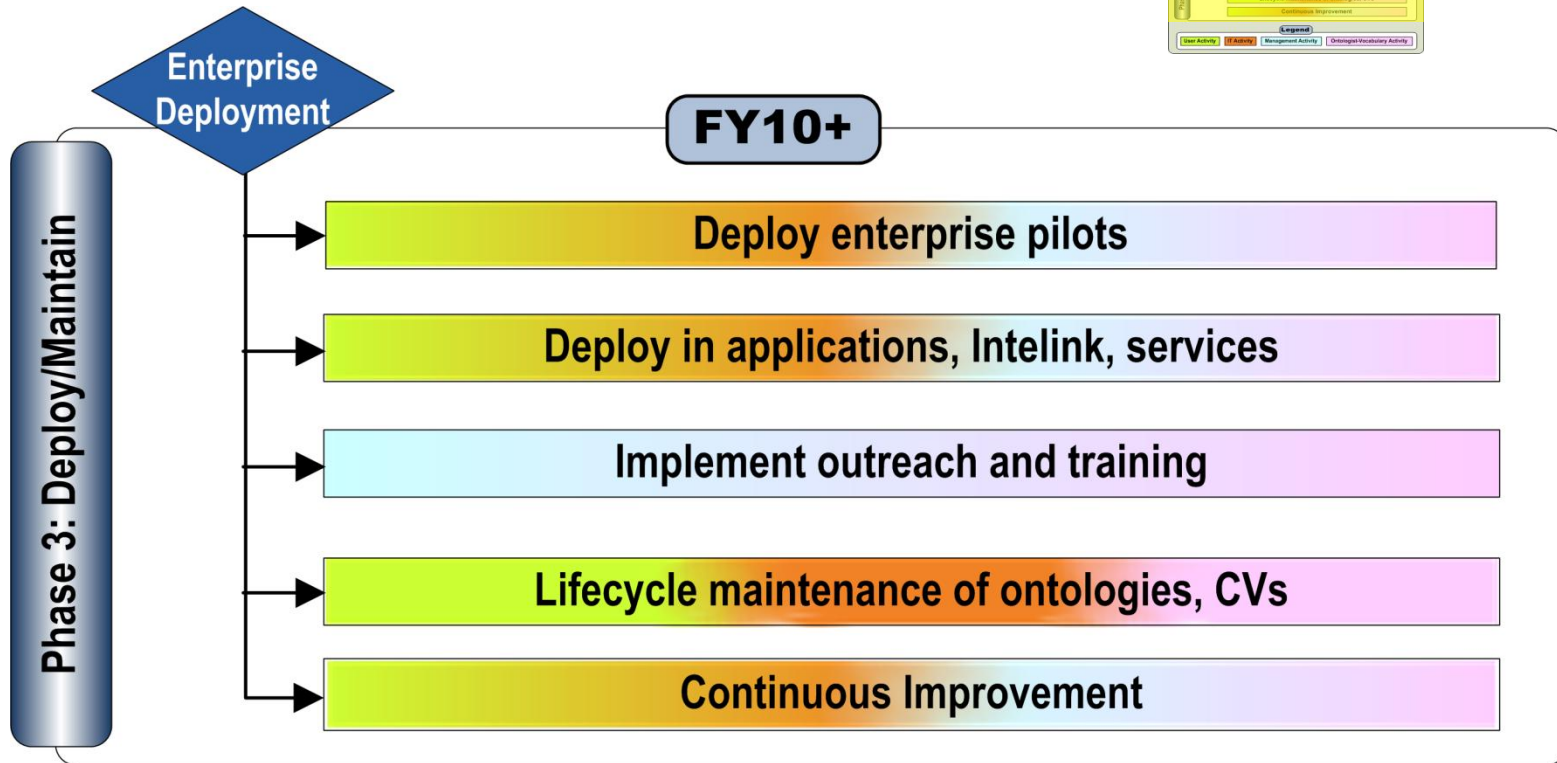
Continuous Improvement

Legend

User Activity | IT Activity | Management Activity | Ontologist-Vocabulary Activity

Enterprise Deployment

FY10+

Phase 3: Deploy/Maintain

Deploy enterprise pilots

Deploy in applications, Intelink, services

Implement outreach and training

Lifecycle maintenance of ontologies, CVs

Continuous Improvement